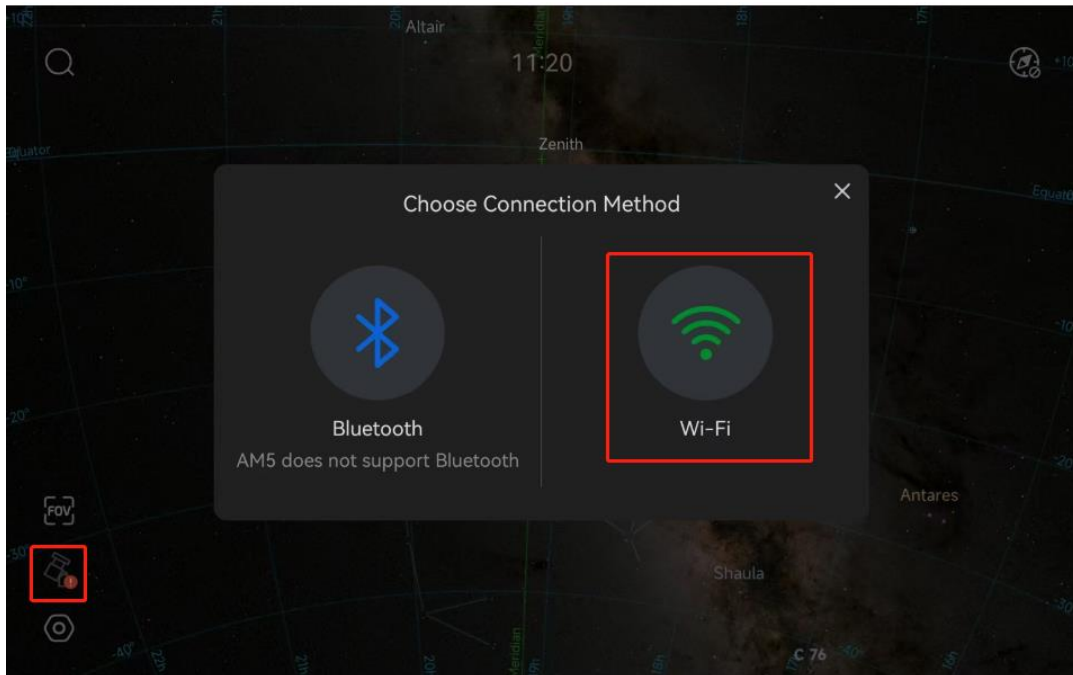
Altair

11:20

Zenith

Equator

Equator

Choose Connection Method

Bluetooth

AM5 does not support Bluetooth

Wi-Fi

-10°

-20°

-50°

-40°

Antares

Shaula

C 76

FOV

Meridian

Meridian

21h

20h

19h

18h

17h

22h

21h

20h

19h

18h

16h